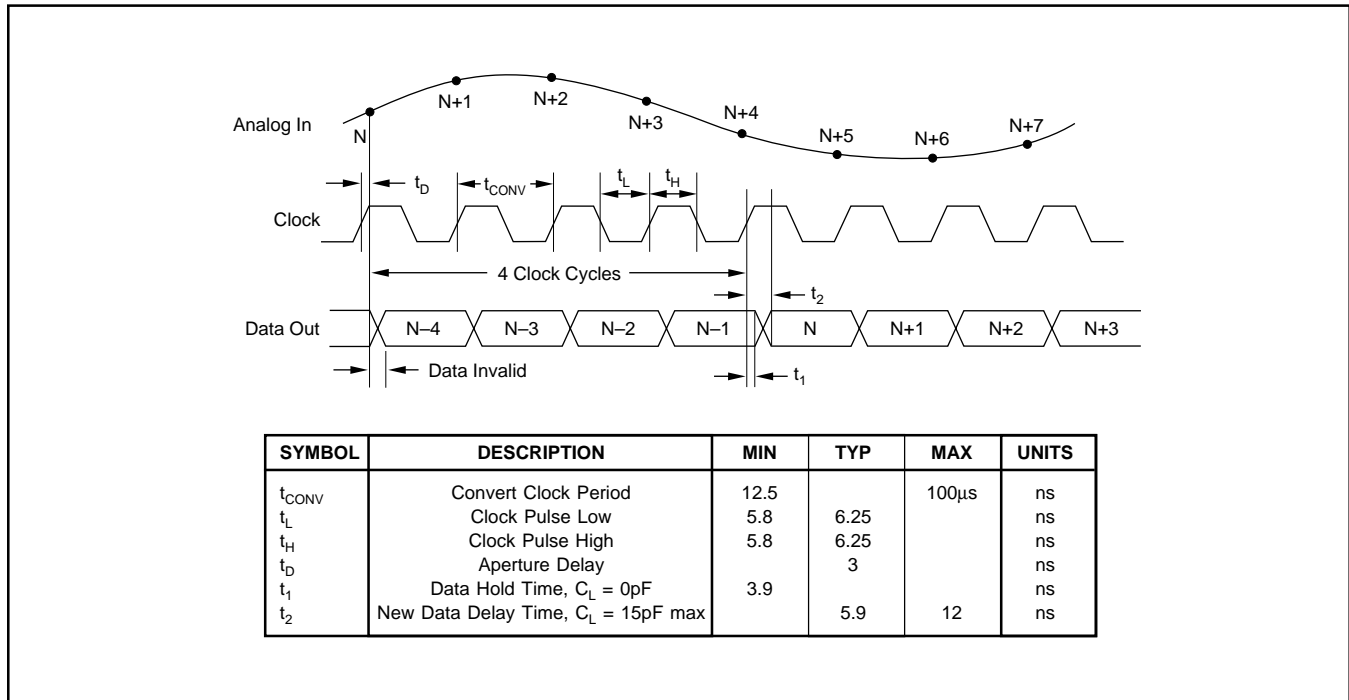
Analog In

N

N+1

N+2

N+3

N+4

N+5

N+6

N+7

$t_D$

$t_{CONV}$

$t_L$

$t_H$

Clock

4 Clock Cycles

$t_2$

Data Out

N–4

N–3

N–2

N–1

N

N+1

N+2

N+3

Data Invalid

$t_1$

| SYMBOL | DESCRIPTION | MIN | TYP | MAX | UNITS |
|---|---|---|---|---|---|
| $t_{CONV}$ | Convert Clock Period | 12.5 | | 100µs | ns |
| $t_L$ | Clock Pulse Low | 5.8 | 6.25 | | ns |
| $t_H$ | Clock Pulse High | 5.8 | 6.25 | | ns |
| $t_D$ | Aperture Delay | | 3 | | ns |
| $t_1$ | Data Hold Time, $C_L$ = 0pF | 3.9 | | | ns |
| $t_2$ | New Data Delay Time, $C_L$ = 15pF max | | 5.9 | 12 | ns |